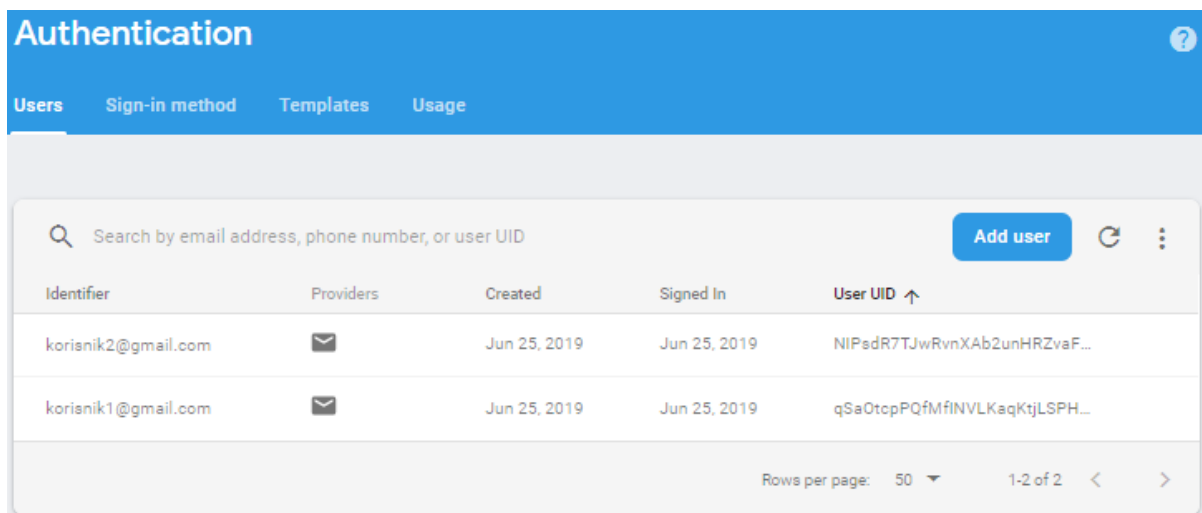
Authentication

Users Sign-in method Templates Usage

Search by email address, phone number, or user UID

Add user

| Identifier | Providers | Created | Signed In | User UID ↑ |
|---|---|---|---|---|
| korisnik2@gmail.com | | Jun 25, 2019 | Jun 25, 2019 | NIPsdR7TJwRvnXAb2unHRZvaF... |
| korisnik1@gmail.com | | Jun 25, 2019 | Jun 25, 2019 | qSaOtcpPQfMfINVLKaqKtjLSPH... |

Rows per page: 50

1-2 of 2